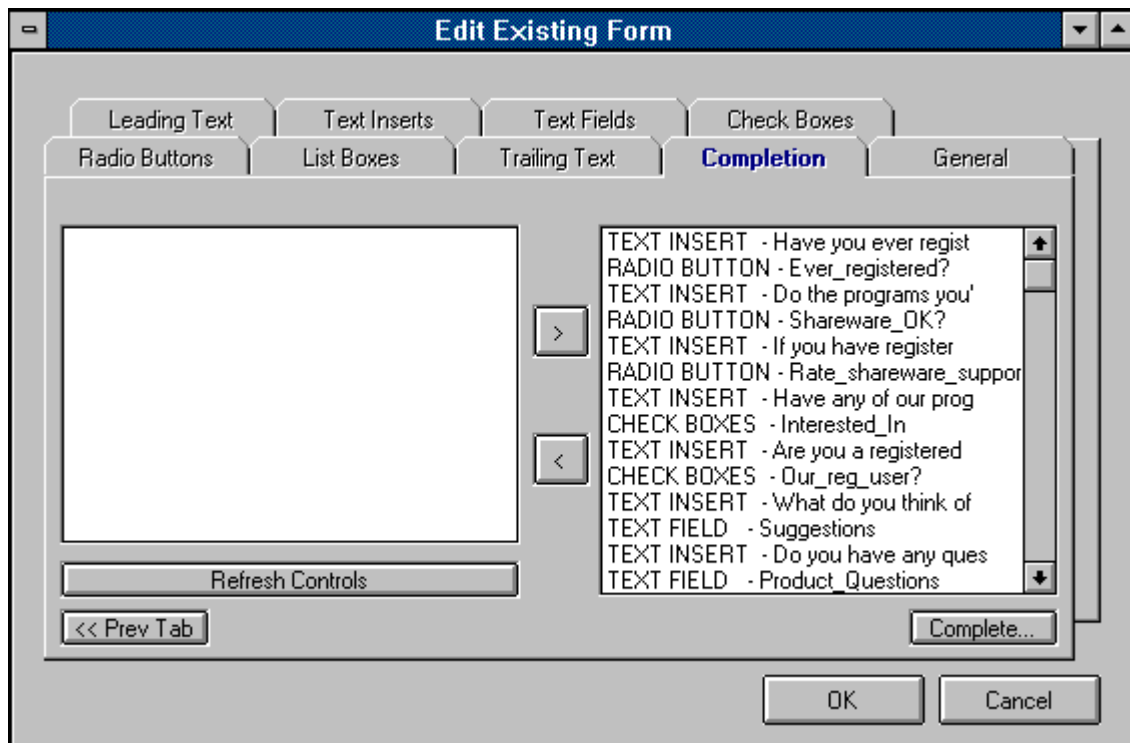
Edit Existing Form

Leading Text | Text Inserts | Text Fields | Check Boxes

Radio Buttons | List Boxes | Trailing Text | Completion | General

>

<

TEXT INSERT - Have you ever regist
RADIO BUTTON - Ever_registered?
TEXT INSERT - Do the programs you'
RADIO BUTTON - Shareware_OK?
TEXT INSERT - If you have register
RADIO BUTTON - Rate_shareware_suppor
TEXT INSERT - Have any of our prog
CHECK BOXES - Interested_In
TEXT INSERT - Are you a registered
CHECK BOXES - Our_reg_user?
TEXT INSERT - What do you think of
TEXT FIELD - Suggestions
TEXT INSERT - Do you have any ques
TEXT FIELD - Product_Questions

Refresh Controls

<< Prev Tab

Complete...

OK

Cancel